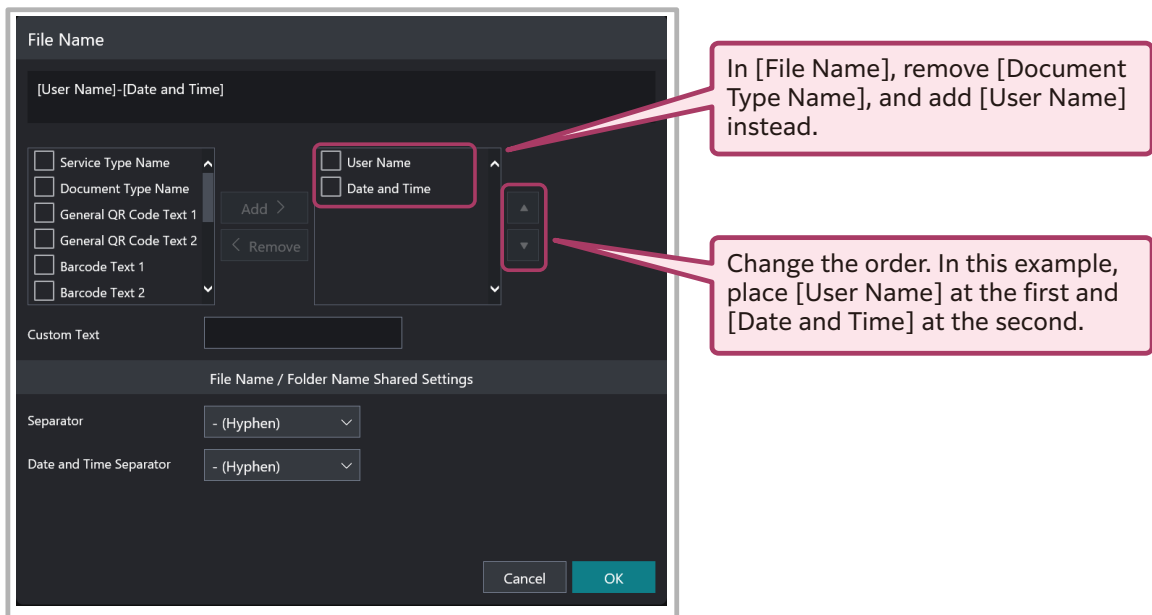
File Name

[User Name]-[Date and Time]

Service Type Name
Document Type Name
General QR Code Text 1
General QR Code Text 2
Barcode Text 1
Barcode Text 2

Add >
< Remove

User Name
Date and Time

▲
▼

Custom Text

File Name / Folder Name Shared Settings

Separator
- (Hyphen)

Date and Time Separator
- (Hyphen)

Cancel
OK

In [File Name], remove [Document Type Name], and add [User Name] instead.

Change the order. In this example, place [User Name] at the first and [Date and Time] at the second.